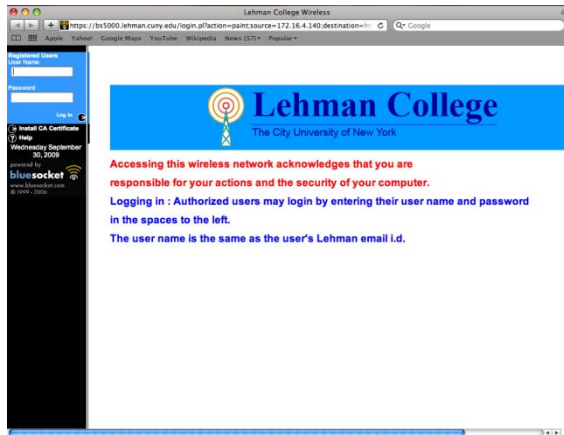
Lehman College Wireless

https://bs5000.lehman.cuny.edu/login.pl?action=paint;source=172.16.4.140;destination=ht

Q- Google

Apple Yahoo! Google Maps YouTube Wikipedia News (57) Popular

Registered Users
User Name

Password

Log In

Install CA Certificate
Help
Wednesday September 30, 2009
powered by
bluesocket
www.bluesocket.com
© 1999 - 2006

Lehman College
The City University of New York

Accessing this wireless network acknowledges that you are responsible for your actions and the security of your computer.

Logging in : Authorized users may login by entering their user name and password in the spaces to the left.

The user name is the same as the user's Lehman email i.d.